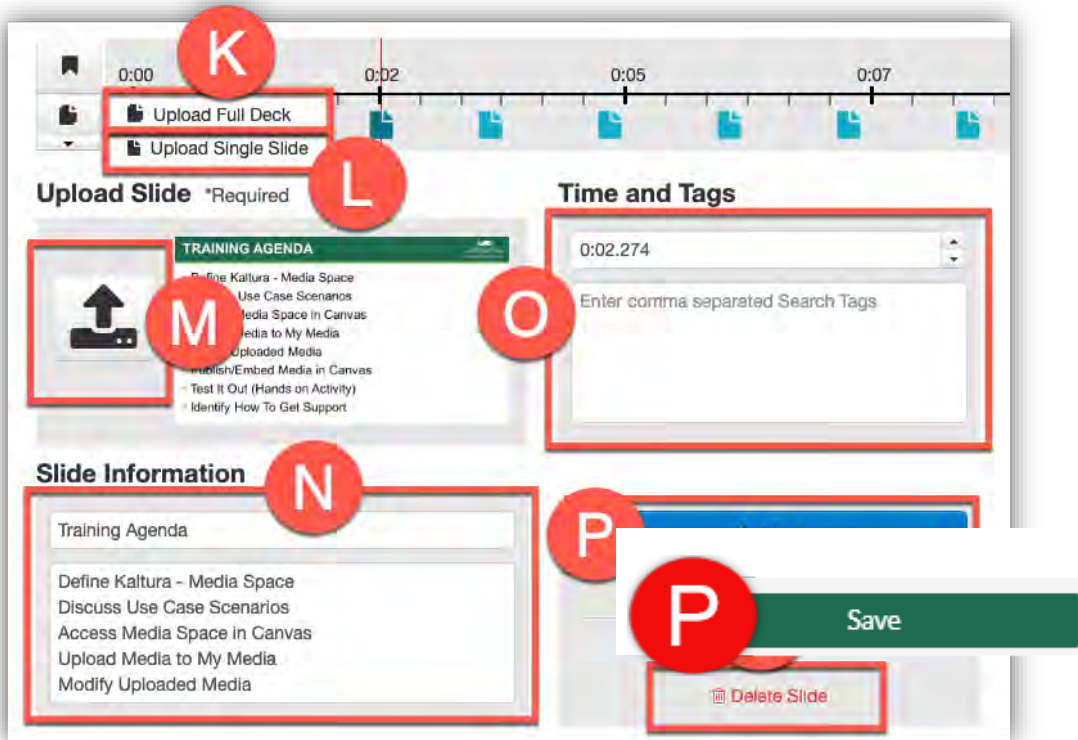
0:00
0:02
0:05
0:07

K
Upload Full Deck
Upload Single Slide
L

Upload Slide *Required

M

TRAINING AGENDA
Define Kaltura - Media Space
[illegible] Use Case Scenarios
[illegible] Media Space in Canvas
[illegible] Media to My Media
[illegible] Uploaded Media
Publish/Embed Media in Canvas
Test It Out (Hands on Activity)
Identify How To Get Support

Time and Tags
0:02.274
Enter comma separated Search Tags
O

Slide Information
N
Training Agenda
Define Kaltura - Media Space
Discuss Use Case Scenarios
Access Media Space in Canvas
Upload Media to My Media
Modify Uploaded Media

P
P
Save
Delete Slide